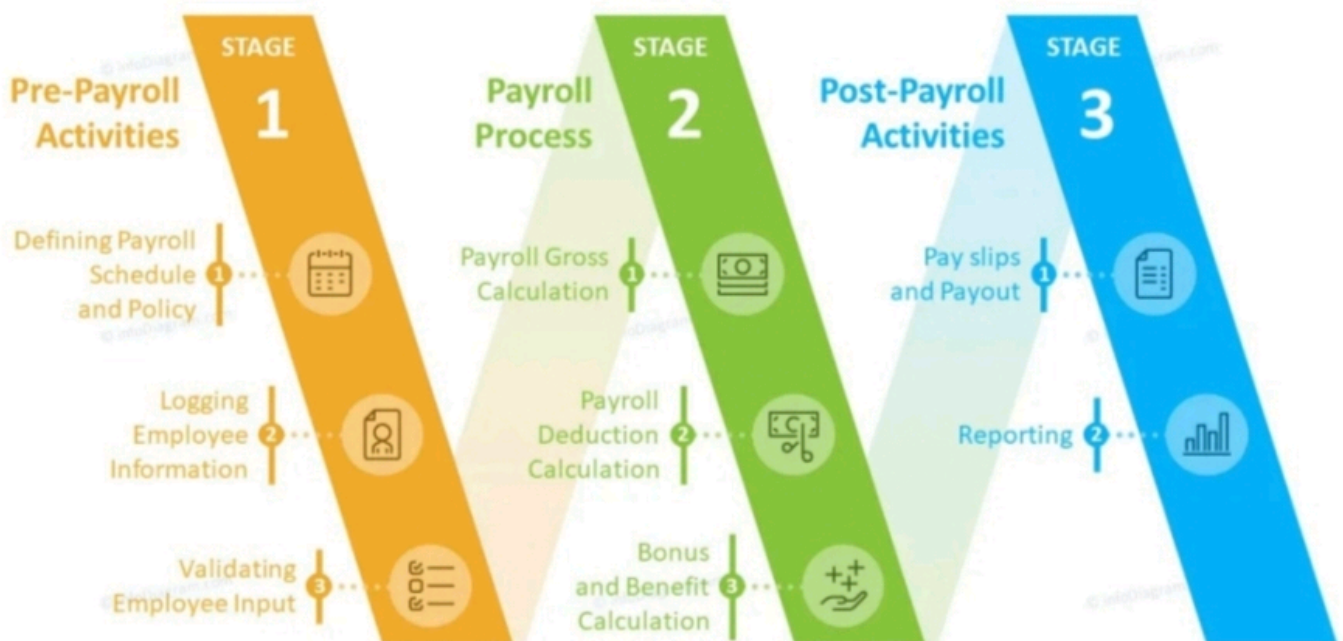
Pre-Payroll Activities

STAGE
1

Defining Payroll Schedule and Policy 1

Logging Employee Information 2

Validating Employee Input 3

Payroll Process

STAGE
2

Payroll Gross Calculation 1

Payroll Deduction Calculation 2

Bonus and Benefit Calculation 3

Post-Payroll Activities

STAGE
3

Pay slips and Payout 1

Reporting 2